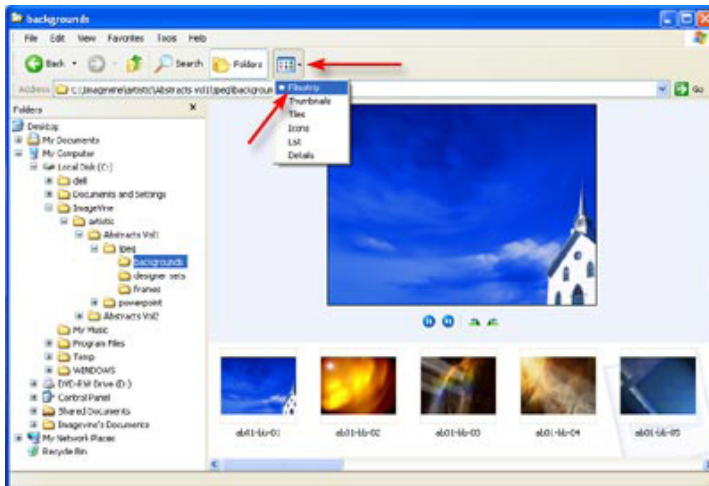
backgrounds

File Edit View Favorites Tools Help

Back Search Folders

Address C:\Imagevine\artistic\Abstracts Vol1\jpeg\backgroun

Go

Folders ×

Filmstrip
Thumbnails
Tiles
Icons
List
Details

Desktop
My Documents
My Computer
Local Disk (C:)
dell
Documents and Settings
ImageVine
artistic
Abstracts Vol1
jpeg
backgrounds
designer sets
frames
powerpoint
Abstracts Vol2
My Music
Program Files
Temp
WINDOWS
DVD-RW Drive (D:)
Control Panel
Shared Documents
Imagevine's Documents
My Network Places
Recycle Bin

ab01-bb-01
ab01-bb-02
ab01-bb-03
ab01-bb-04
ab01-bb-05